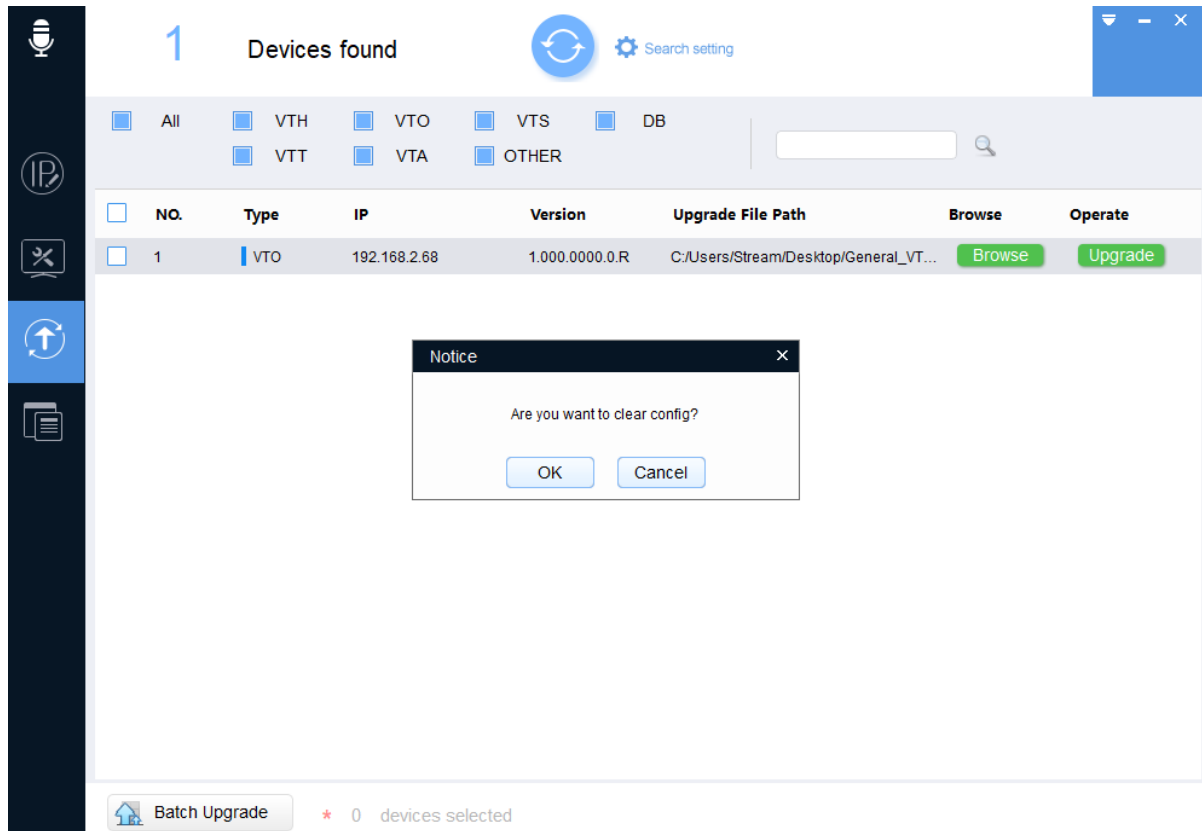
1 Devices found

Search setting

All VTH VTO VTS DB
VTT VTA OTHER

| NO. | Type | IP | Version | Upgrade File Path | Browse | Operate |
|---|---|---|---|---|---|---|
| 1 | VTO | 192.168.2.68 | 1.000.0000.0.R | C:/Users/Stream/Desktop/General_VT... | Browse | Upgrade |

Notice

Are you want to clear config?

OK Cancel

Batch Upgrade

* 0 devices selected